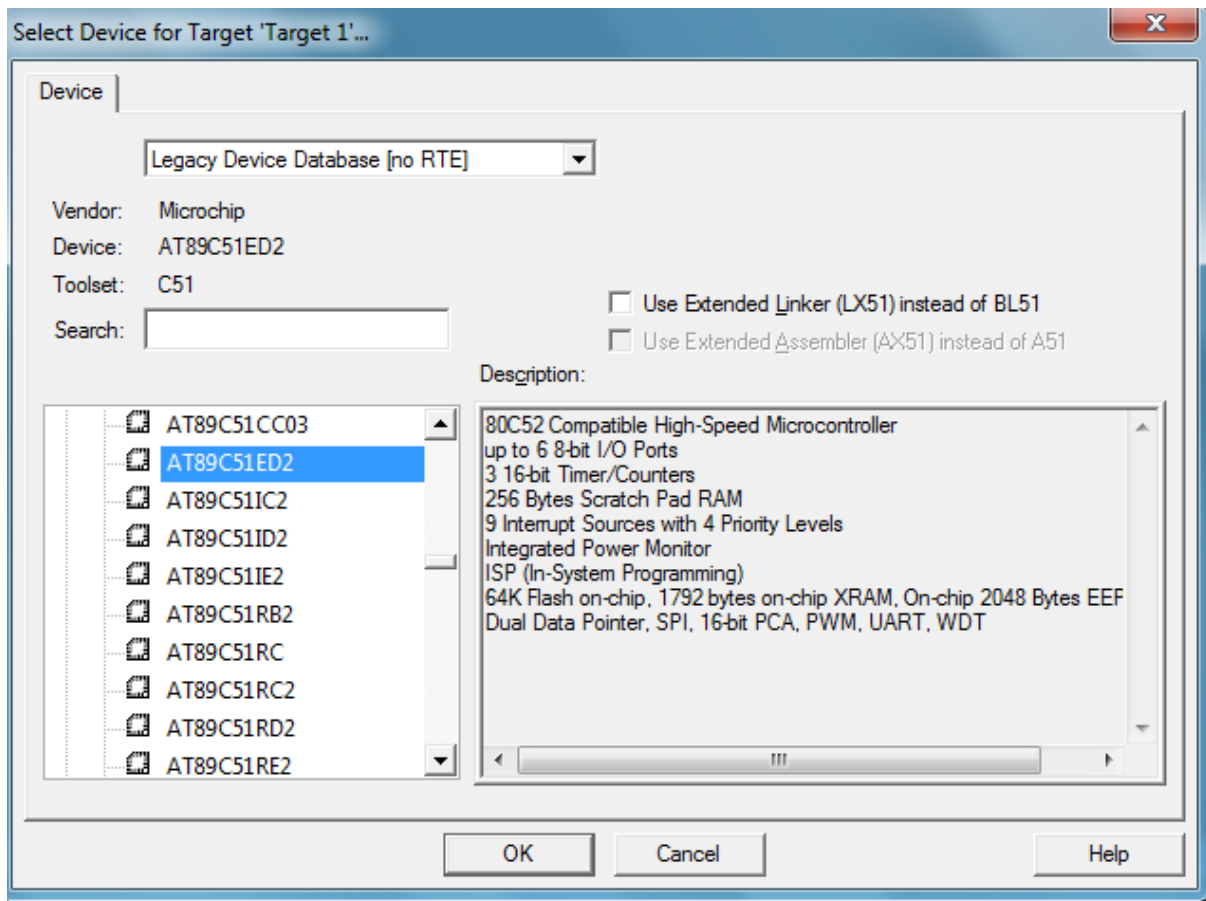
Select Device for Target 'Target 1'...

Device

Legacy Device Database [no RTE]

Vendor: Microchip
Device: AT89C51ED2
Toolset: C51
Search:

Use Extended Linker (LX51) instead of BL51
Use Extended Assembler (AX51) instead of A51

Description:

AT89C51CC03
AT89C51ED2
AT89C51IC2
AT89C51ID2
AT89C51IE2
AT89C51RB2
AT89C51RC
AT89C51RC2
AT89C51RD2
AT89C51RE2

80C52 Compatible High-Speed Microcontroller
up to 6 8-bit I/O Ports
3 16-bit Timer/Counters
256 Bytes Scratch Pad RAM
9 Interrupt Sources with 4 Priority Levels
Integrated Power Monitor
ISP (In-System Programming)
64K Flash on-chip, 1792 bytes on-chip XRAM, On-chip 2048 Bytes EEF
Dual Data Pointer, SPI, 16-bit PCA, PWM, UART, WDT

OK Cancel Help